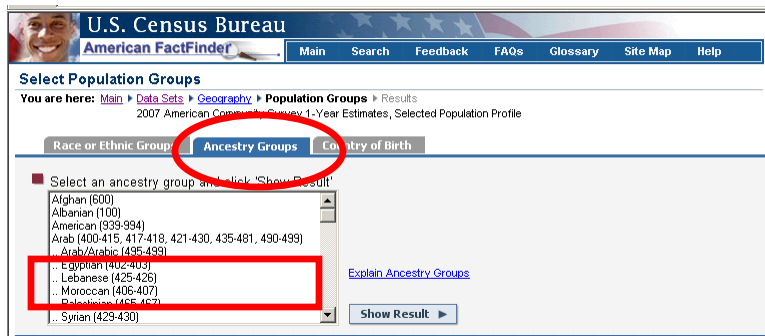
U.S. Census Bureau
American FactFinder

Main | Search | Feedback | FAQs | Glossary | Site Map | Help

Select Population Groups

You are here: Main ▸ Data Sets ▸ Geography ▸ Population Groups ▸ Results
2007 American Community Survey 1-Year Estimates, Selected Population Profile

Race or Ethnic Groups | Ancestry Groups | Country of Birth

Select an ancestry group and click 'Show Result'

Afghan (600)
Albanian (100)
American (939-994)
Arab (400-415, 417-418, 421-430, 435-481, 490-499)
.. Arab/Arabic (495-499)
.. Egyptian (402-403)
.. Lebanese (425-426)
.. Moroccan (406-407)
.. Palestinian (465-467)
.. Syrian (429-430)

Explain Ancestry Groups

Show Result ▶